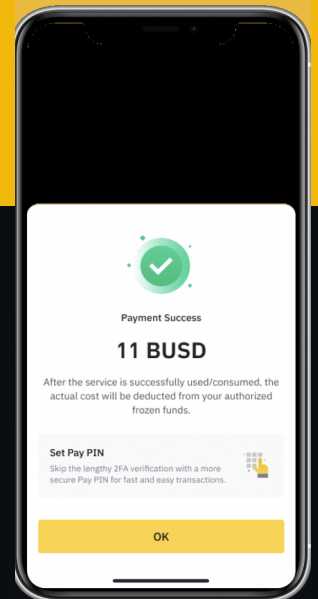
Payment Success

11 BUSD

After the service is successfully used/consumed, the actual cost will be deducted from your authorized frozen funds.

Set Pay PIN

Skip the lengthy 2FA verification with a more secure Pay PIN for fast and easy transactions.

OK